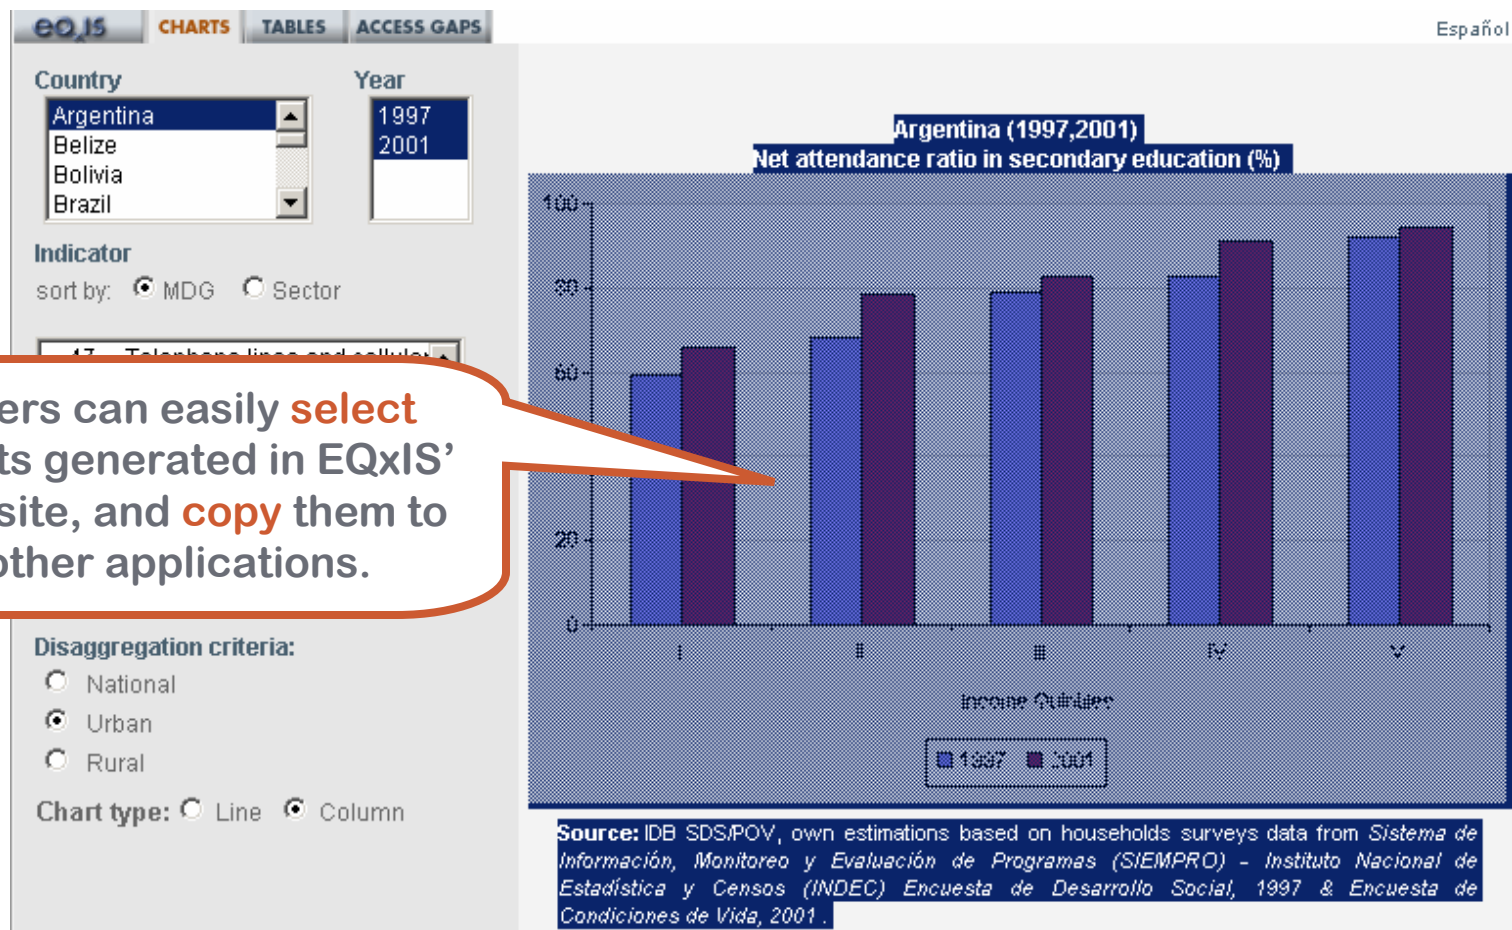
eqxis CHARTS TABLES ACCESS GAPS

Español

Country
Argentina
Belize
Bolivia
Brazil

Year
1997
2001

Indicator
sort by: MDG Sector

47 - Telephone lines and cellular

ers can easily select ts generated in EQxIS' site, and copy them to other applications.

Disaggregation criteria:
National
Urban
Rural

Chart type: Line Column

Argentina (1997,2001)
Net attendance ratio in secondary education (%)

100
80
60
20
0

I
II
III
IV
V

Income Quintiles

1997 2001

Source: IDB SDS/POV, own estimations based on households surveys data from Sistema de Información, Monitoreo y Evaluación de Programas (SIEMPRO) - Instituto Nacional de Estadística y Censos (INDEC) Encuesta de Desarrollo Social, 1997 & Encuesta de Condiciones de Vida, 2001 .